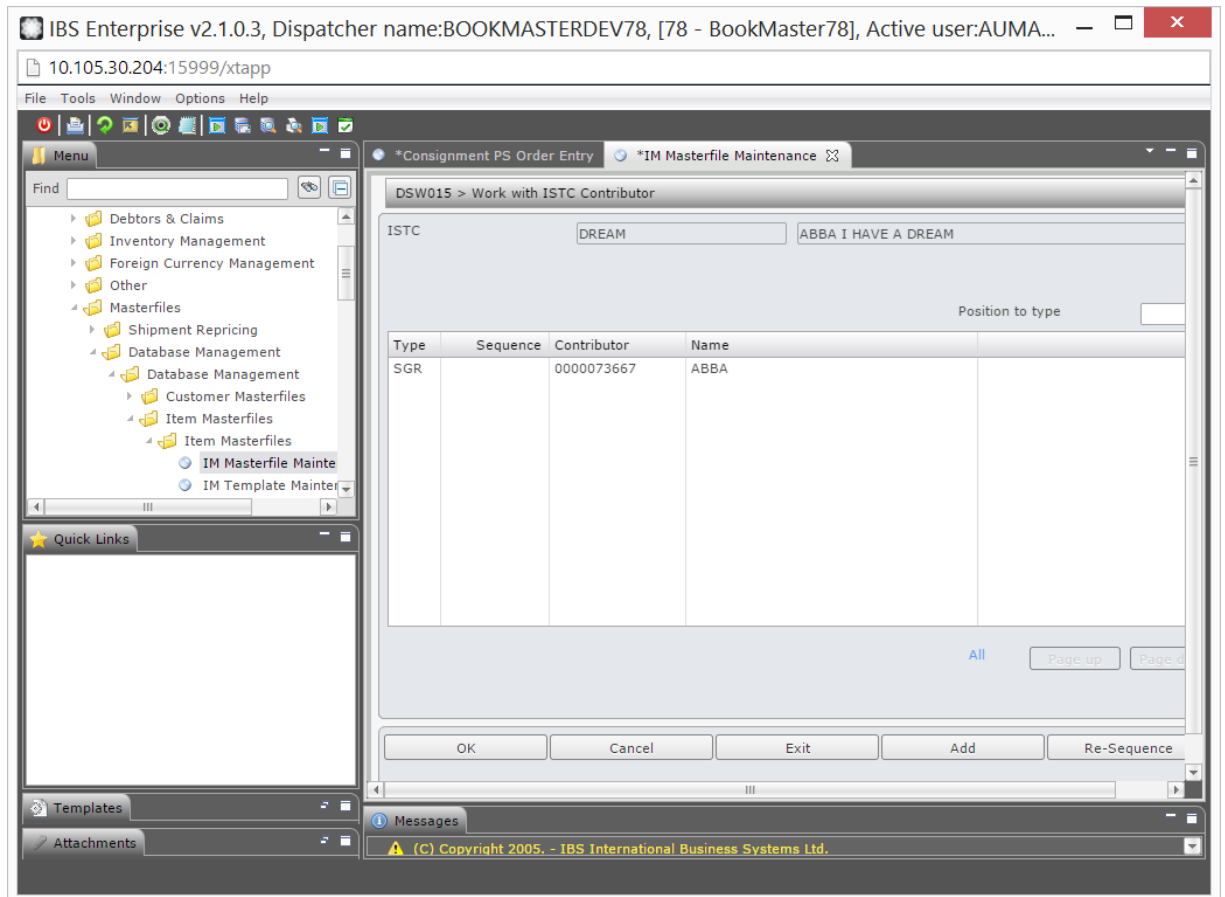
IBS Enterprise v2.1.0.3, Dispatcher name:BOOKMASTERDEV78, [78 - BookMaster78], Active user:AUMA...

10.105.30.204:15999/xtapp

File Tools Window Options Help

Menu

Find

Debtors & Claims
Inventory Management
Foreign Currency Management
Other
Masterfiles
Shipment Repricing
Database Management
Database Management
Customer Masterfiles
Item Masterfiles
Item Masterfiles
IM Masterfile Mainte
IM Template Mainter

Quick Links

Templates

Attachments

*Consignment PS Order Entry
*IM Masterfile Maintenance

DSW015 > Work with ISTC Contributor

ISTC DREAM ABBA I HAVE A DREAM

Position to type

| Type | Sequence | Contributor | Name |
|---|---|---|---|
| SGR | | 0000073667 | ABBA |

All Page up Page d

OK Cancel Exit Add Re-Sequence

Messages

(C) Copyright 2005. - IBS International Business Systems Ltd.